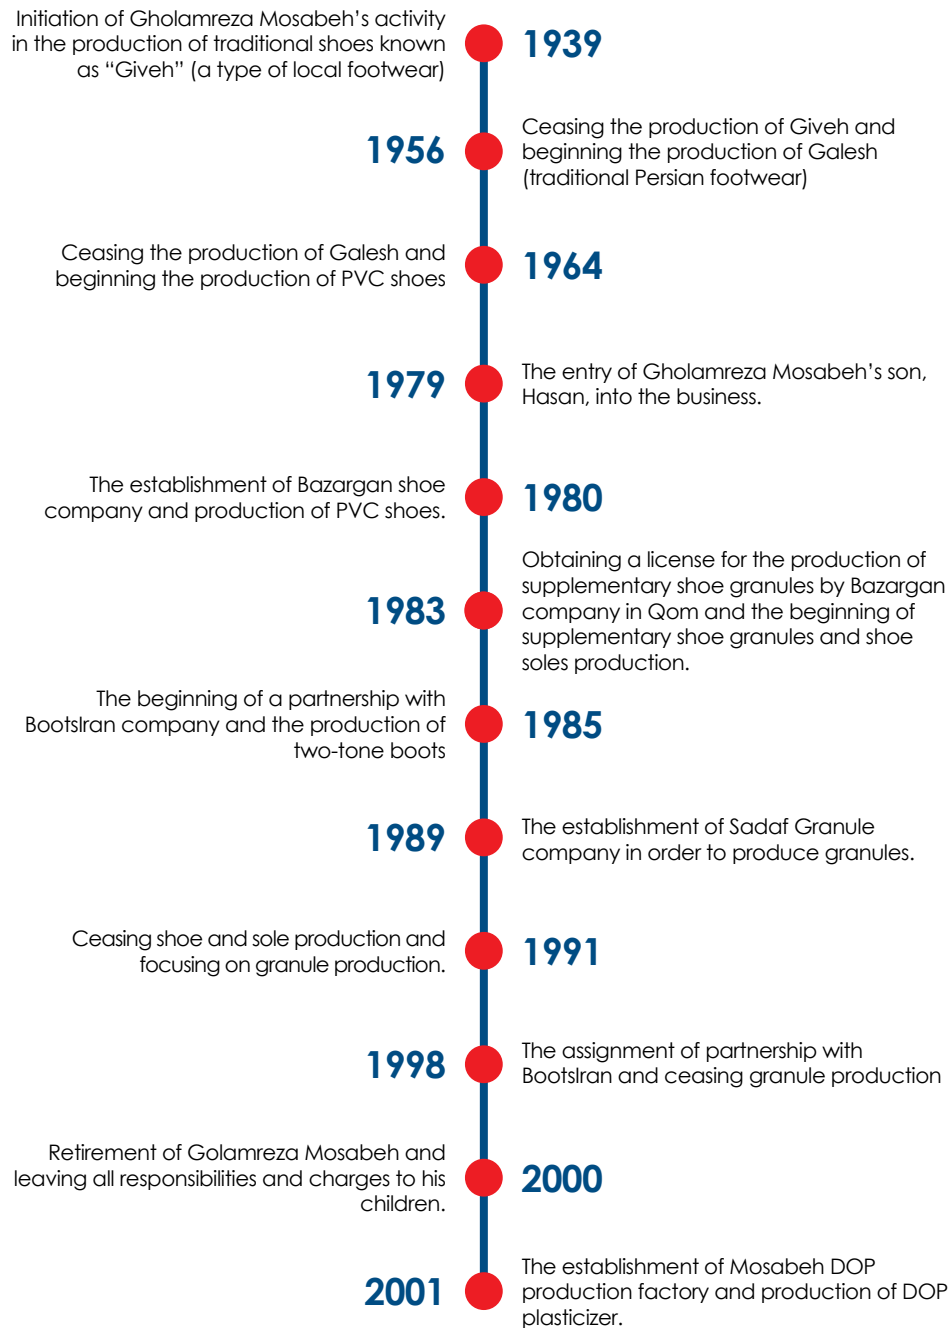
Initiation of Gholamreza Mosabeh's activity in the production of traditional shoes known as "Giveh" (a type of local footwear)

1939

1956

Ceasing the production of Giveh and beginning the production of Galesh (traditional Persian footwear)

Ceasing the production of Galesh and beginning the production of PVC shoes

1964

1979

The entry of Gholamreza Mosabeh's son, Hasan, into the business.

The establishment of Bazargan shoe company and production of PVC shoes.

1980

1983

Obtaining a license for the production of supplementary shoe granules by Bazargan company in Qom and the beginning of supplementary shoe granules and shoe soles production.

The beginning of a partnership with BootsIran company and the production of two-tone boots

1985

1989

The establishment of Sadaf Granule company in order to produce granules.

Ceasing shoe and sole production and focusing on granule production.

1991

1998

The assignment of partnership with BootsIran and ceasing granule production

Retirement of Golamreza Mosabeh and leaving all responsibilities and charges to his children.

2000

2001

The establishment of Mosabeh DOP production factory and production of DOP plasticizer.